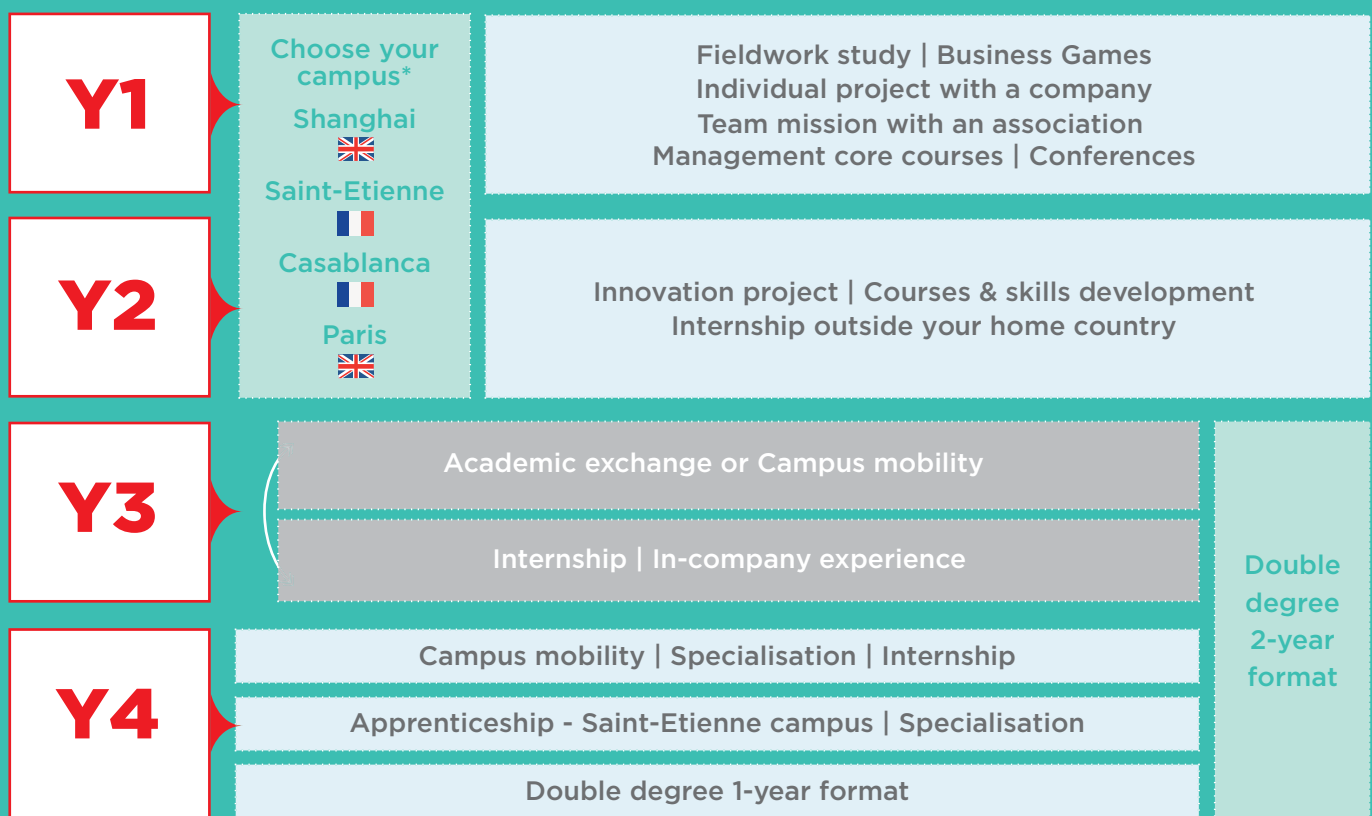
Y1

Y2

Choose your campus*

Shanghai

Saint-Etienne

Casablanca

Paris

Fieldwork study | Business Games
Individual project with a company
Team mission with an association
Management core courses | Conferences

Innovation project | Courses & skills development
Internship outside your home country

Y3

Academic exchange or Campus mobility

Internship | In-company experience

Double degree 2-year format

Y4

Campus mobility | Specialisation | Internship

Apprenticeship - Saint-Etienne campus | Specialisation

Double degree 1-year format